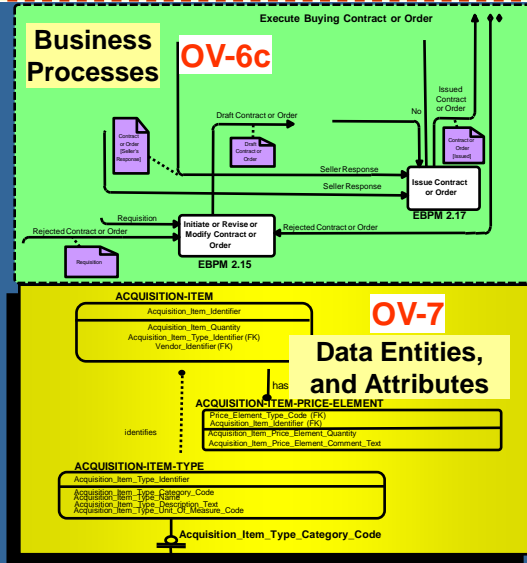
Business Processes

OV-6c

Execute Buying Contract or Order

Contract or Order [Seller's Response]

Draft Contract or Order

Draft Contract or Order

Issued Contract or Order

Contract or Order [Issued]

No

Seller Response

Seller Response

Issue Contract or Order

EBPM 2.17

Requisition

Rejected Contract or Order

Initiate or Revise or Modify Contract or Order

Rejected Contract or Order

Requisition

EBPM 2.15

ACQUISITION-ITEM

Acquisition_Item_Identifier

Acquisition_Item_Quantity
Acquisition_Item_Type_Identifier (FK)
Vendor_Identifier (FK)

OV-7

Data Entities, and Attributes

has

ACQUISITION-ITEM-PRICE-ELEMENT

Price_Element_Type_Code (FK)
Acquisition_Item_Identifier (FK)

Acquisition_Item_Price_Element_Quantity
Acquisition_Item_Price_Element_Comment_Text

identifies

ACQUISITION-ITEM-TYPE

Acquisition_Item_Type_Identifier

Acquisition_Item_Type_Category_Code
Acquisition_Item_Type_Name
Acquisition_Item_Type_Description_Text
Acquisition_Item_Type_Unit_Of_Measure_Code

Acquisition_Item_Type_Category_Code